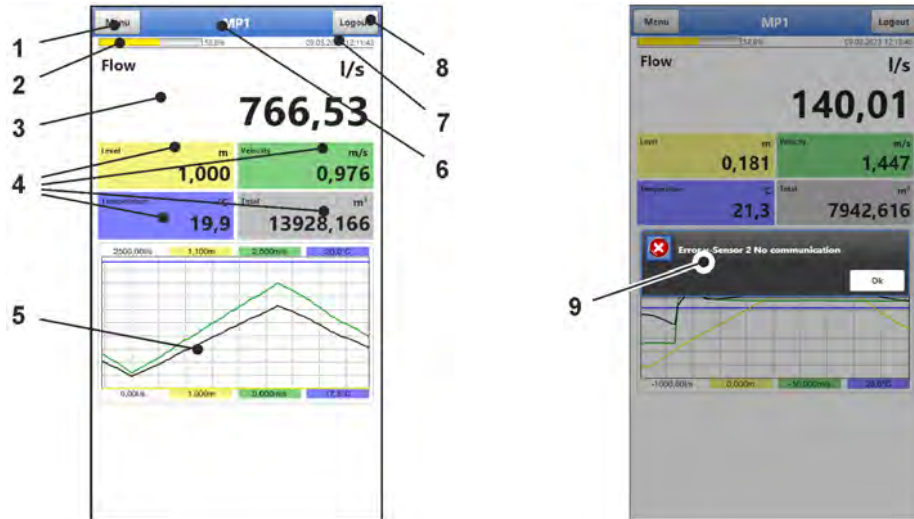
Menu

MP1

Logout

50,8%

09.05.20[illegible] 12:11:43

Flow

l/s

766,53

Level

m

1,000

Velocity

m/s

0,976

Temperature

°C

19,9

Total

m³

13928,166

2500,00l/s

1,100m

2,000m/s

20,0°C

5,00l/s

1,000m

0,000m/s

17,5°C

1

2

3

4

5

6

7

8

Menu

MP1

Logout

34,8%

19.02.2013 12:13:46

Flow

l/s

140,01

Level

m

0,181

Velocity

m/s

1,447

Temperature

°C

21,3

Total

m³

7942,616

Error: Sensor 2 No communication

Ok

-1000,00l/s

0,000m

-50,000m/s

20,0°C

9